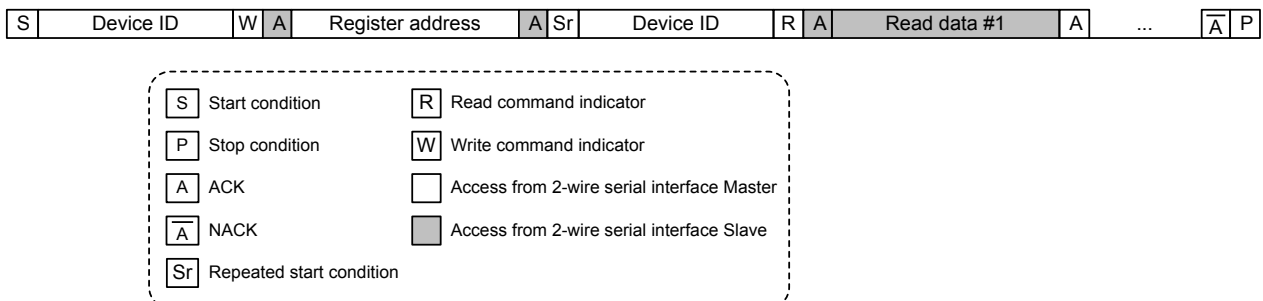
| S | Device ID | W | A | Register address | A | Sr | Device ID | R | A | Read data #1 | A | ... | $\overline{A}$ | P |
|---|---|---|---|---|---|---|---|---|---|---|---|---|---|---|

S Start condition
P Stop condition
A ACK
$\overline{A}$ NACK
Sr Repeated start condition
R Read command indicator
W Write command indicator
Access from 2-wire serial interface Master
Access from 2-wire serial interface Slave